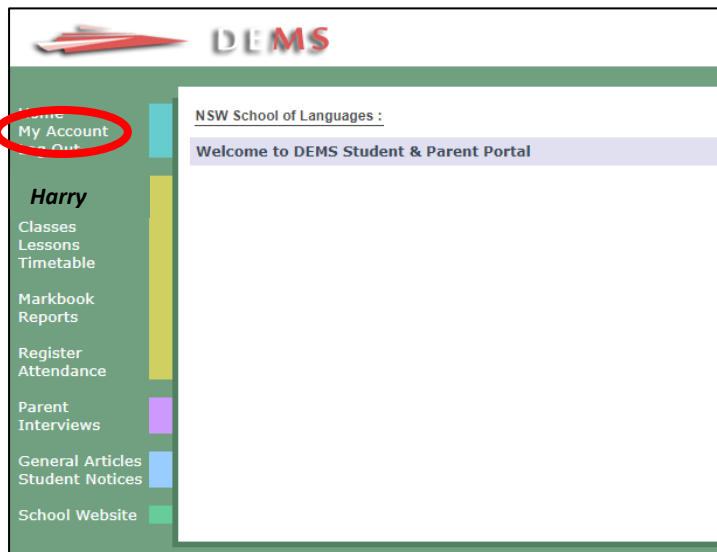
DEMS

Home
My Account
Log Out

Harry

Classes
Lessons
Timetable

Markbook
Reports

Register
Attendance

Parent
Interviews

General Articles
Student Notices

School Website

NSW School of Languages :

Welcome to DEMS Student & Parent Portal